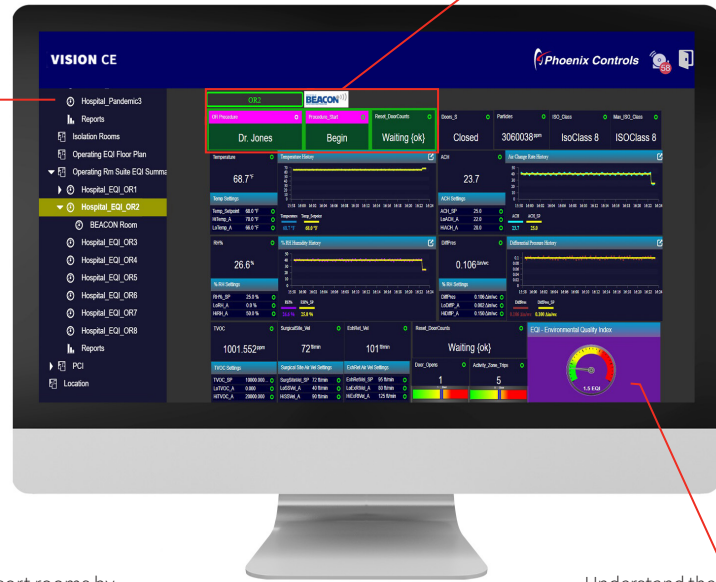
VISION CE

Phoenix Controls

Hospital_Pandemic3
Reports
Isolation Rooms
Operating EQI Floor Plan
Operating Rm Suite EQI Summa
Hospital_EQI_OR1
Hospital_EQI_OR2
BEACON Room
Hospital_EQI_OR3
Hospital_EQI_OR4
Hospital_EQI_OR5
Hospital_EQI_OR6
Hospital_EQI_OR7
Hospital_EQI_OR8
Reports
PCI
Location

OR2
BEACON

OR Procedure
Dr. Jones
Procedure_Start
Begin
Reset_DoorCounts
Waiting {ok}
Doors_S
Closed
Particles
3060038
ISO_Class
IsoClass 8
Max_ISO_Class
ISOClass 8

Temperature
68.7°F
Temperature History
Temp Settings
Temp_Setpoint 68.0 °F
HiTemp_A 70.0 °F
LoTemp_A 66.0 °F

ACH
23.7
Air Change Rate History
ACH Settings
ACH_SP 25.0
LoACH_A 22.0
HiACH_A 28.0

RH%
26.6%
% RH Humidity History
% RH Settings
RH%_SP 25.0 %
LoRH_A 0.0 %
HiRH_A 50.0 %

DiffPress
0.106
Differential Pressure History
% RH Settings
DiffPress 0.106
LoDiffP_A 0.002
HiDiffP_A 0.150

TVOC
1001.552
TVOC Settings
TVOC_SP 10000.000
LoTVOC_A 0.000
HiTVOC_A 20000.000

SurgicalSite_Vel
72
Surgical Site Air Vel Settings
SurgSiteVel_SP 72
LoSSVel_A 40
HiSSVel_A 90

ExhRet_Vel
101
ExhRet Air Vel Settings
ExhRetVel_SP 95
LoExhVel_A 80
HiExhVel_A 125

Reset_DoorCounts
Waiting {ok}
Door_Opens
1
Activity_Zone_Trips
5

EQI - Environmental Quality Index
1.5 EQI

port rooms by

Understand the